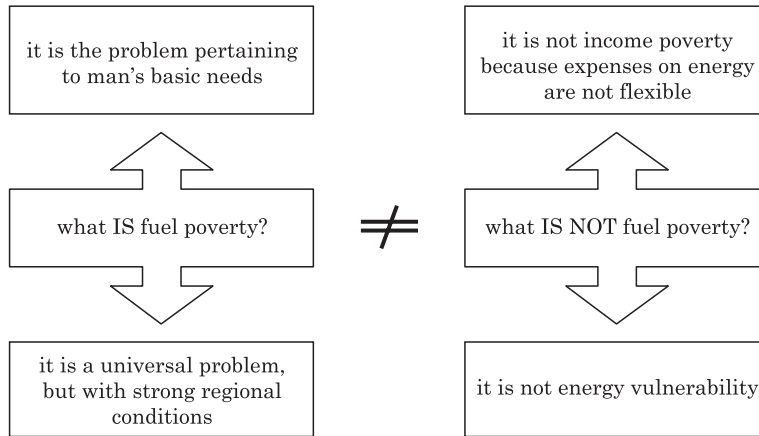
it is the problem pertaining to man's basic needs

what IS fuel poverty?

it is a universal problem, but with strong regional conditions

$\neq$

it is not income poverty because expenses on energy are not flexible

what IS NOT fuel poverty?

it is not energy vulnerability